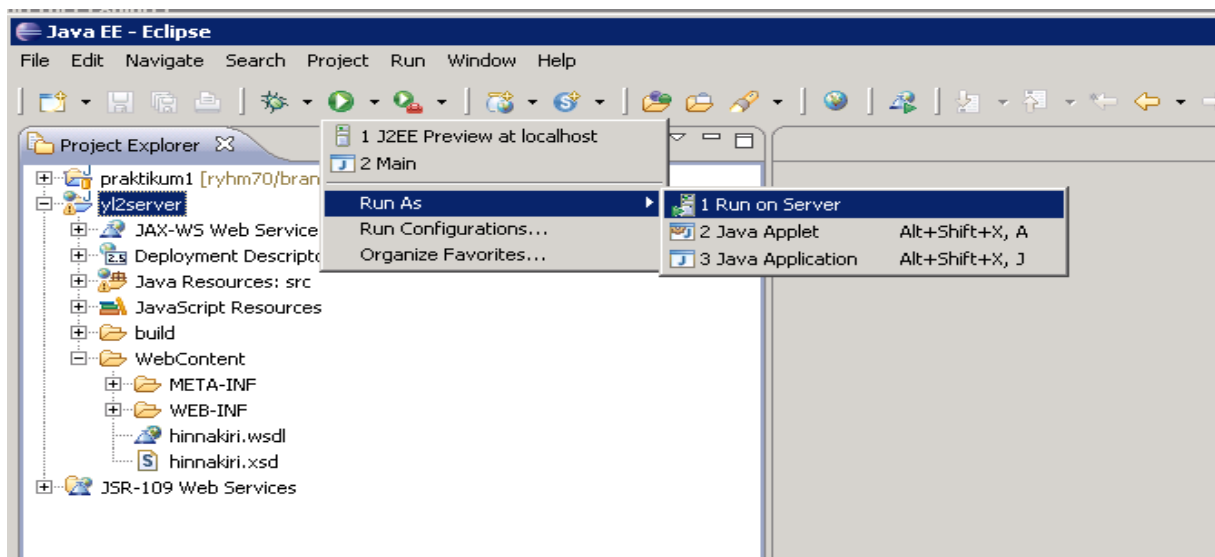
Java EE - Eclipse

File Edit Navigate Search Project Run Window Help

Project Explorer

praktikum1 [ryhm70/bran
yl2server
JAX-WS Web Service
Deployment Descripto
Java Resources: src
JavaScript Resources
build
WebContent
META-INF
WEB-INF
hinnakiri.wsdl
hinnakiri.xsd
JSR-109 Web Services

1 J2EE Preview at localhost
2 Main
Run As
Run Configurations...
Organize Favorites...

1 Run on Server
2 Java Applet Alt+Shift+X, A
3 Java Application Alt+Shift+X, J